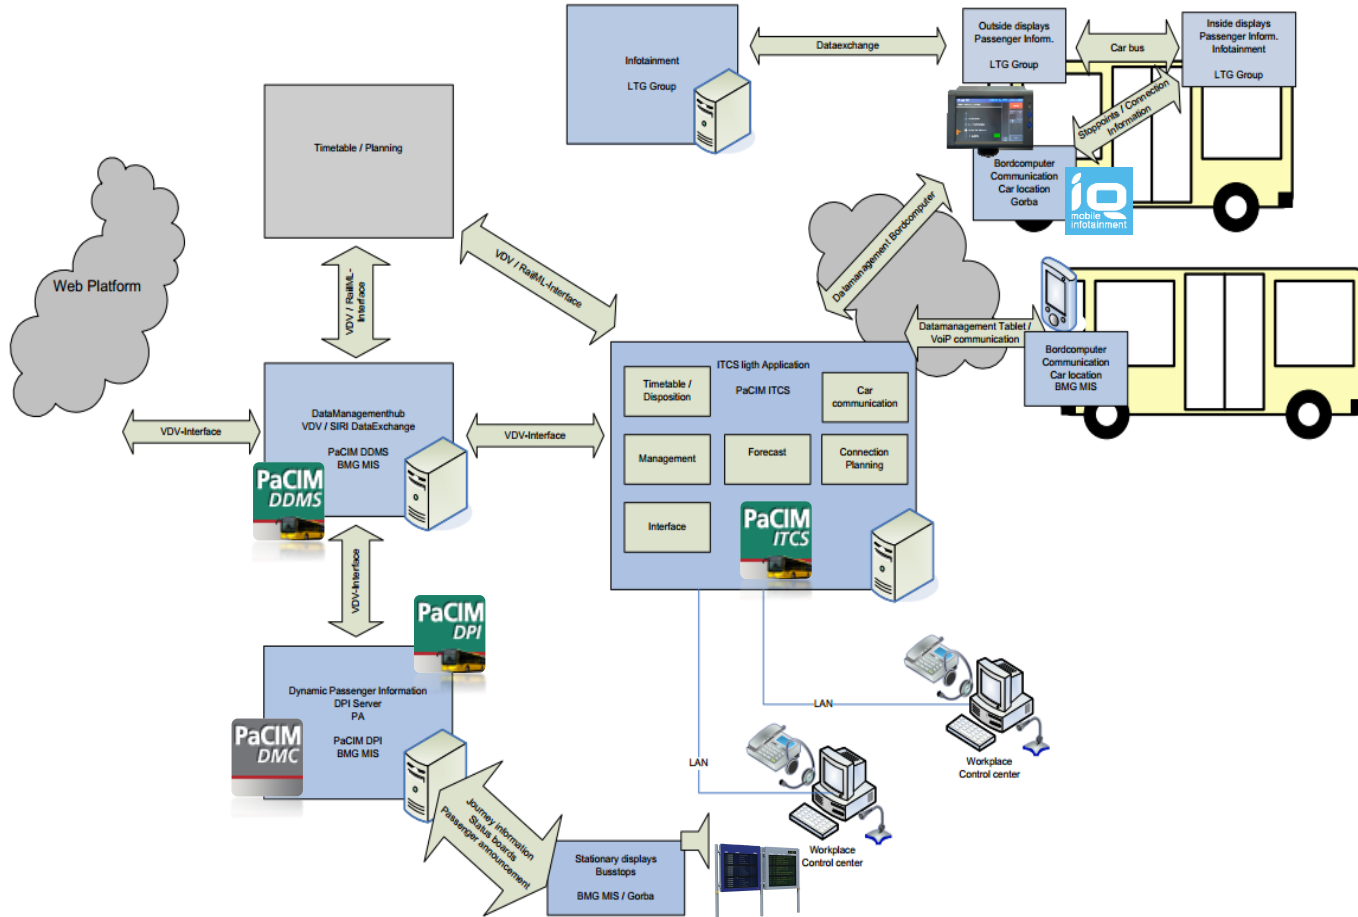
Infotainment

LTG Group

Dataexchange

Outside displays Passenger Inform.

LTG Group

Car bus

Inside displays Passenger Inform. Infotainment

LTG Group

Stoppoints / Connection Information

Bordcomputer Communication Car location Gorba

iQ mobile infotainment

Timetable / Planning

Web Platform

VDV / RailML-Interface

VDV / RailML-Interface

Datamanagement Bordcomputer

Datamanagement Tablet / VoiP communication

Bordcomputer Communication Car location BMG MIS

VDV-Interface

DataManagementhub VDV / SIRI DataExchange

PaCIM DDMS BMG MIS

PaCIM DDMS

VDV-Interface

ITCS ligth Application

Timetable / Disposition

PaCIM ITCS

Car communication

Management

Forecast

Connection Planning

Interface

PaCIM ITCS

VDV-Interface

PaCIM DPI

Dynamic Passenger Information DPI Server PA

PaCIM DPI BMG MIS

PaCIM DMC

LAN

Workplace Control center

LAN

Journey information Status boards Passenger announcement

Stationary displays Busstops

BMG MIS / Gorba

Workplace Control center